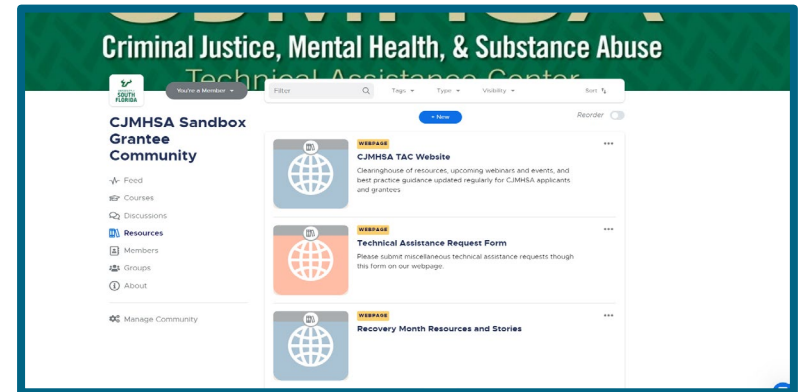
Criminal Justice, Mental Health, & Substance Abuse

Technical Assistance Center

SOUTH FLORIDA

You're a Member

Filter

Tags

Type

Visibility

Sort

CJMHSA Sandbox Grantee Community

+ New

Reorder

Feed

Courses

Discussions

Resources

Members

Groups

About

Manage Community

WEBPAGE

CJMHSA TAC Website

Clearinghouse of resources, upcoming webinars and events, and best practice guidance updated regularly for CJMHSA applicants and grantees.

WEBPAGE

Technical Assistance Request Form

Please submit miscellaneous technical assistance requests though this form on our webpage.

WEBPAGE

Recovery Month Resources and Stories